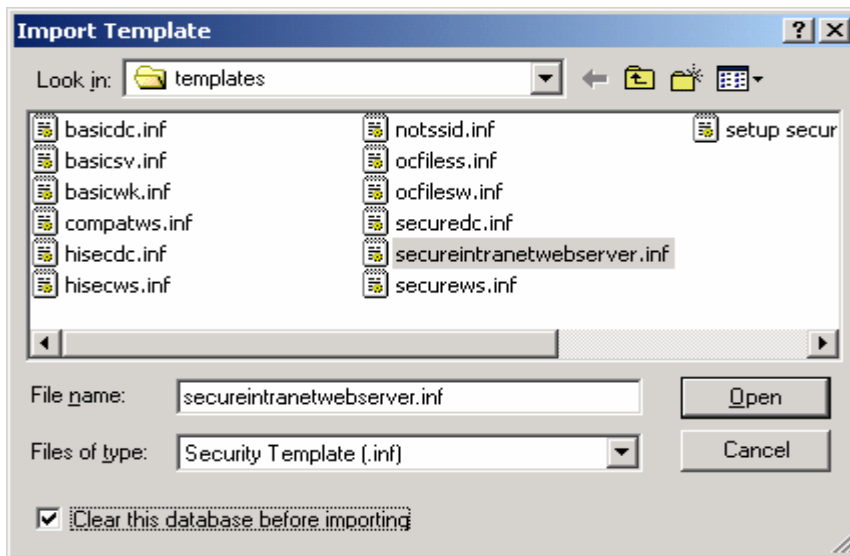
Import Template

?
X

Look in: templates

basicdc.inf
basicsv.inf
basicwk.inf
compatws.inf
hisecdc.inf
hisecws.inf

notssid.inf
ocfiless.inf
ocfilesw.inf
securedc.inf
secureintranetwebserver.inf
securews.inf

setup secur

File name: secureintranetwebserver.inf

Open

Files of type: Security Template (.inf)

Cancel

Clear this database before importing